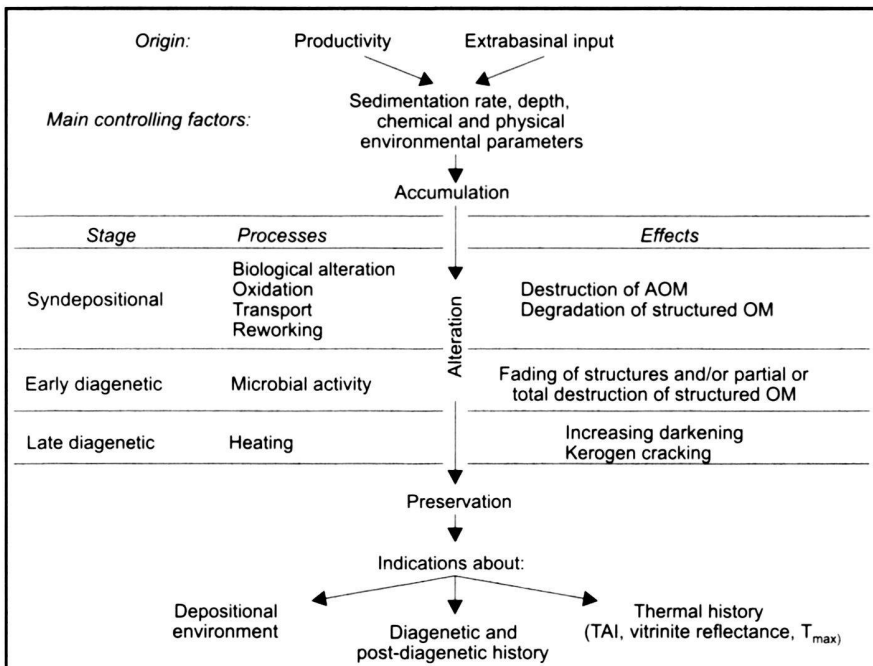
Origin: Productivity Extrabasinal input

Main controlling factors: Sedimentation rate, depth, chemical and physical environmental parameters

Accumulation

| Stage | Processes | | Effects |
|---|---|---|---|
| Syndepositional | Biological alteration, Oxidation, Transport, Reworking | Alteration | Destruction of AOM, Degradation of structured OM |
| Early diagenetic | Microbial activity | | Fading of structures and/or partial or total destruction of structured OM |
| Late diagenetic | Heating | | Increasing darkening, Kerogen cracking |

Preservation

Indications about:

Depositional environment

Diagenetic and post-diagenetic history

Thermal history (TAI, vitrinite reflectance, $T_{max}$)